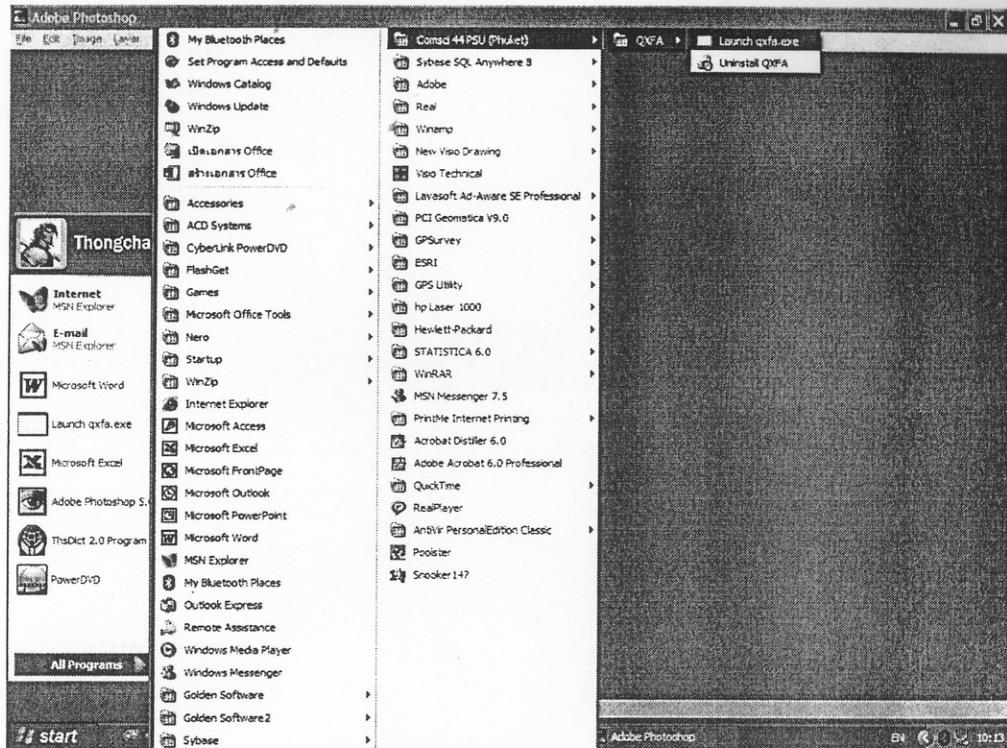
Adobe Photoshop
File Edit Image Layer

Thongcha

Internet
MSN Explorer
E-mail
MSN Explorer
Microsoft Word
Launch qxfa.exe
Microsoft Excel
Adobe Photoshop 5.
ThsDict 2.0 Program
PowerDVD

All Programs

start

My Bluetooth Places
Set Program Access and Defaults
Windows Catalog
Windows Update
WinZip
เปิดเอกสาร Office
สร้างเอกสาร Office
Accessories
ACD Systems
CyberLink PowerDVD
FlashGet
Games
Microsoft Office Tools
Nero
Startup
WinZip
Internet Explorer
Microsoft Access
Microsoft Excel
Microsoft FrontPage
Microsoft Outlook
Microsoft PowerPoint
Microsoft Word
MSN Explorer
My Bluetooth Places
Outlook Express
Remote Assistance
Windows Media Player
Windows Messenger
Golden Software
Golden Software2
Sybase

Comsci 44 PSU (Phuket)
Sybese SQL Anywhere 8
Adobe
Real
Winamp
New Visio Drawing
Visio Technical
Lavasoft Ad-Aware SE Professional
PCI Geomatica V9.0
GPSurvey
ESRI
GPS Utility
hp Laser 1000
Hewlett-Packard
STATISTICA 6.0
WinRAR
MSN Messenger 7.5
PrintMe Internet Printing
Acrobat Distiller 6.0
Adobe Acrobat 6.0 Professional
QuickTime
RealPlayer
AntiVir PersonalEdition Classic
Pooister
Snooker147

QXFA
Launch qxfa.exe
Uninstall QXFA

Adobe Photoshop
EN 10:13